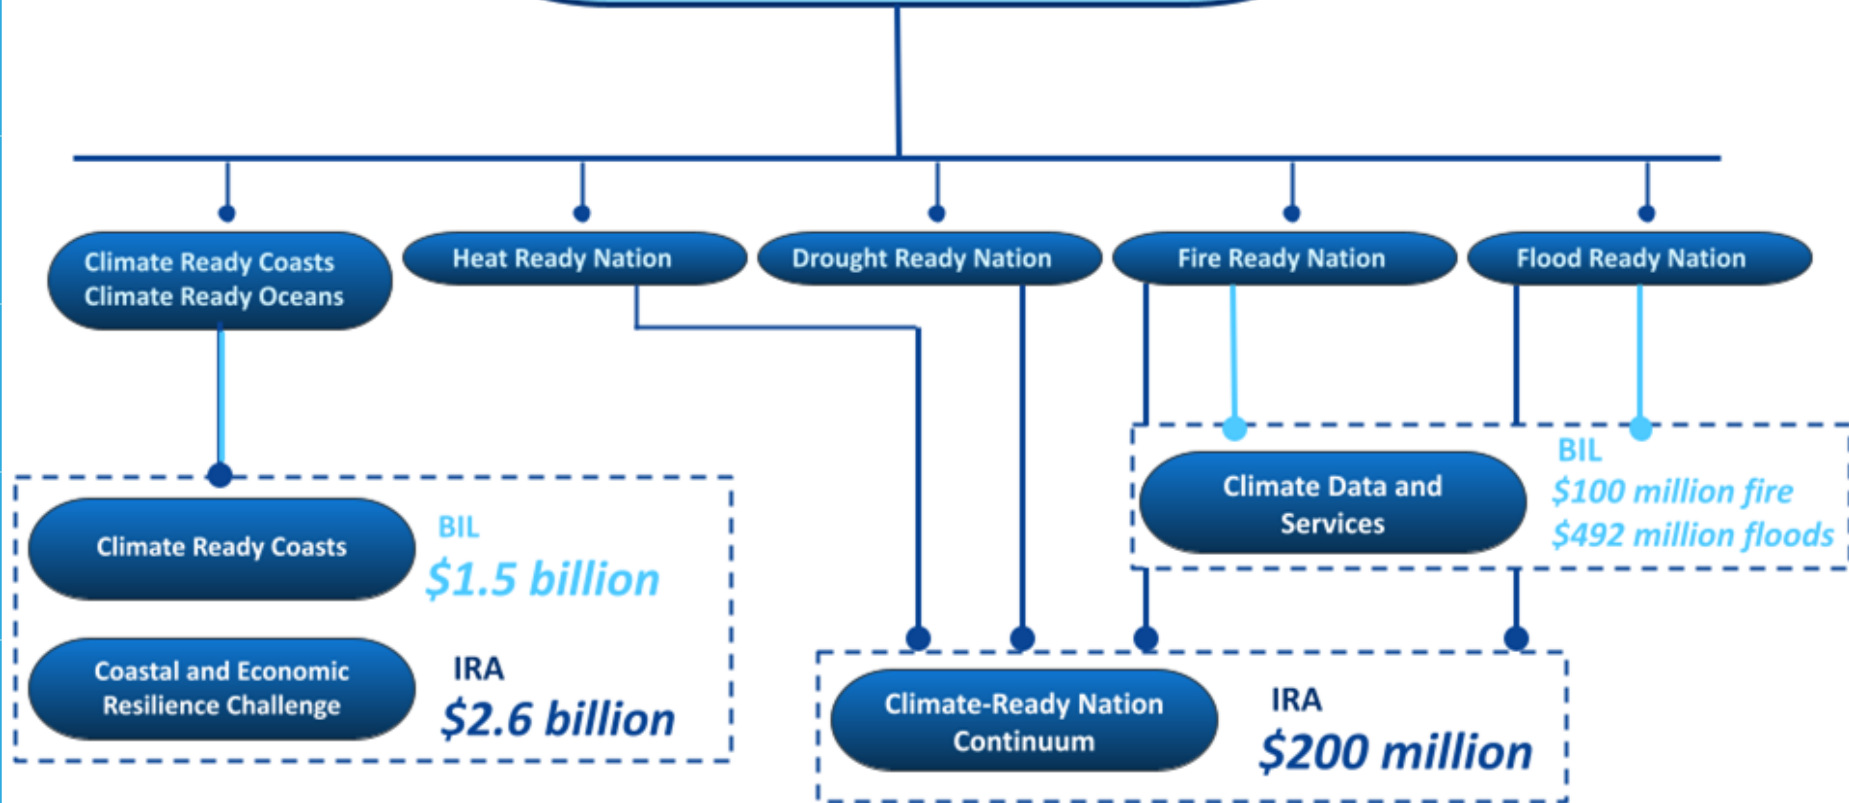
Climate Ready Coasts
Climate Ready Oceans

Heat Ready Nation

Drought Ready Nation

Fire Ready Nation

Flood Ready Nation

Climate Data and Services

BIL
$100 million fire
$492 million floods

Climate Ready Coasts

BIL
$1.5 billion

Coastal and Economic Resilience Challenge

IRA
$2.6 billion

Climate-Ready Nation Continuum

IRA
$200 million